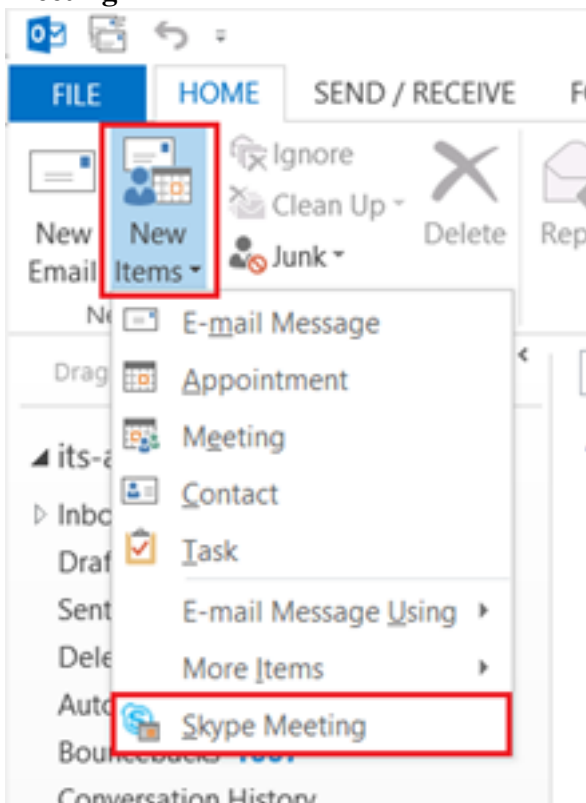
FILE HOME SEND / RECEIVE F

New Email

New Items

Ignore

Clean Up

Junk

Delete

Rep

Ne

Drag

its-a

Inbo

Draf

Sent

Dele

Auto

Bounce

Conversation History

E-mail Message

Appointment

Meeting

Contact

Task

E-mail Message Using

More Items

Skype Meeting